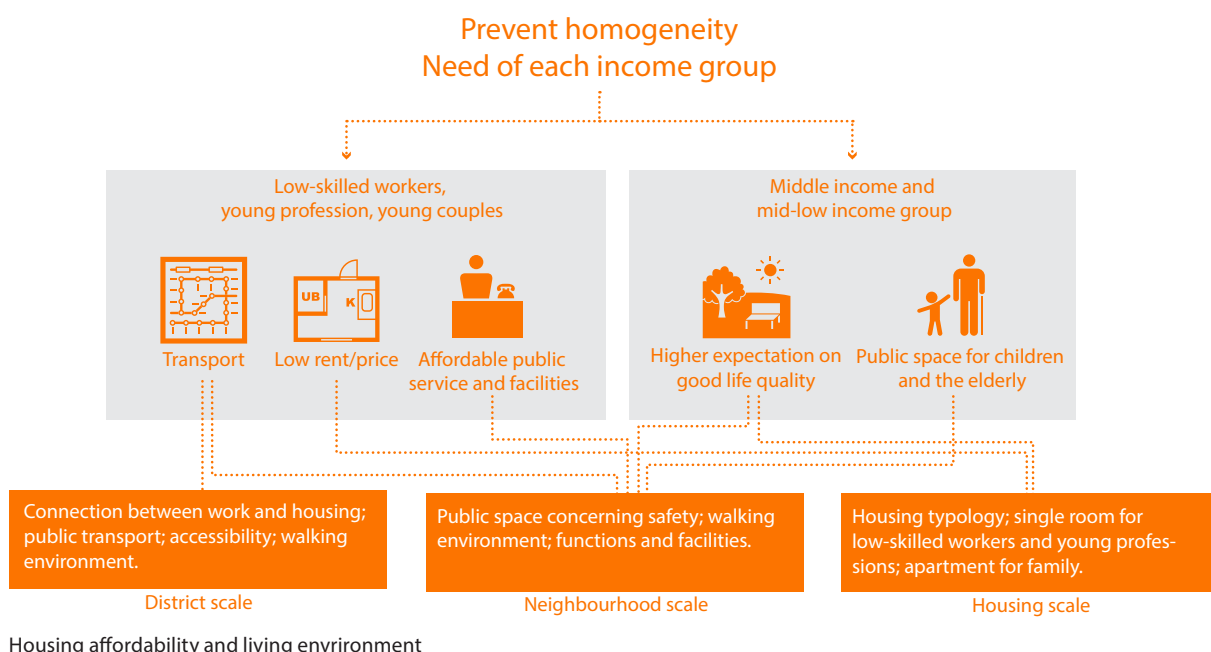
Prevent homogeneity
Need of each income group

Low-skilled workers, young profession, young couples

UB

K

Transport

Low rent/price

Affordable public service and facilities

Middle income and mid-low income group

Higher expectation on good life quality

Public space for children and the elderly

Connection between work and housing; public transport; accessibility; walking environment.

District scale

Public space concerning safety; walking environment; functions and facilities.

Neighbourhood scale

Housing typology; single room for low-skilled workers and young professions; apartment for family.

Housing scale

Housing affordability and living envrironment